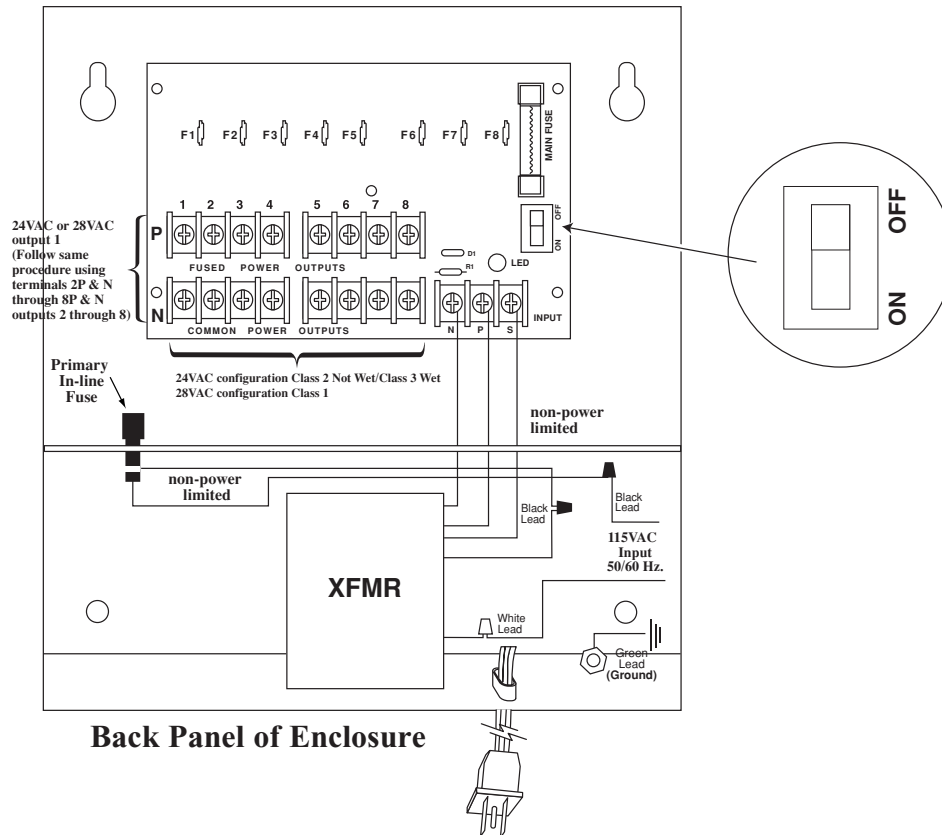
F1 F2 F3 F4 F5 F6 F7 F8

MAIN FUSE

OFF

ON

OFF

ON

24VAC or 28VAC output 1 (Follow same procedure using terminals 2P & N through 8P & N outputs 2 through 8)

P

1 2 3 4 5 6 7 8

FUSED POWER OUTPUTS

D1

R1

LED

N

COMMON POWER OUTPUTS

N P S

INPUT

Primary In-line Fuse

24VAC configuration Class 2 Not Wet/Class 3 Wet
28VAC configuration Class 1

non-power limited

non-power limited

Black Lead

Black Lead

115VAC Input 50/60 Hz.

XFMR

White Lead

Green Lead (Ground)

Back Panel of Enclosure